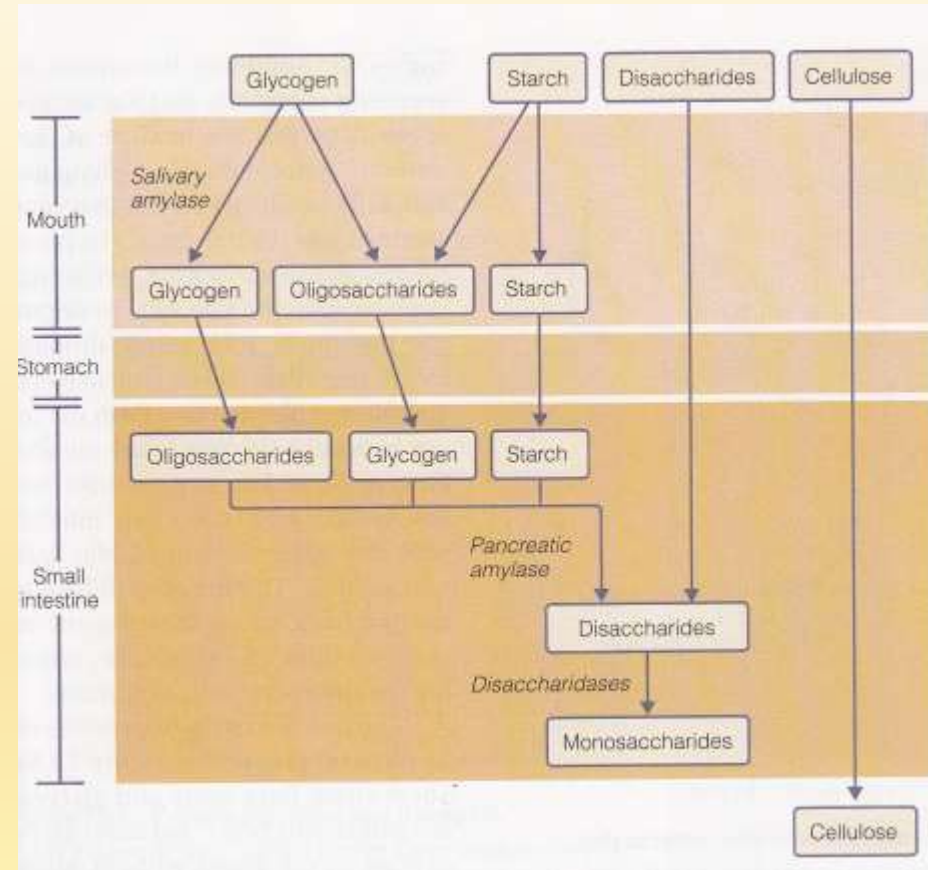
Glycogen

Starch

Disaccharides

Cellulose

Mouth

Salivary amylase

Glycogen

Oligosaccharides

Starch

Stomach

Small intestine

Oligosaccharides

Glycogen

Starch

Pancreatic amylase

Disaccharides

Disaccharidases

Monosaccharides

Cellulose